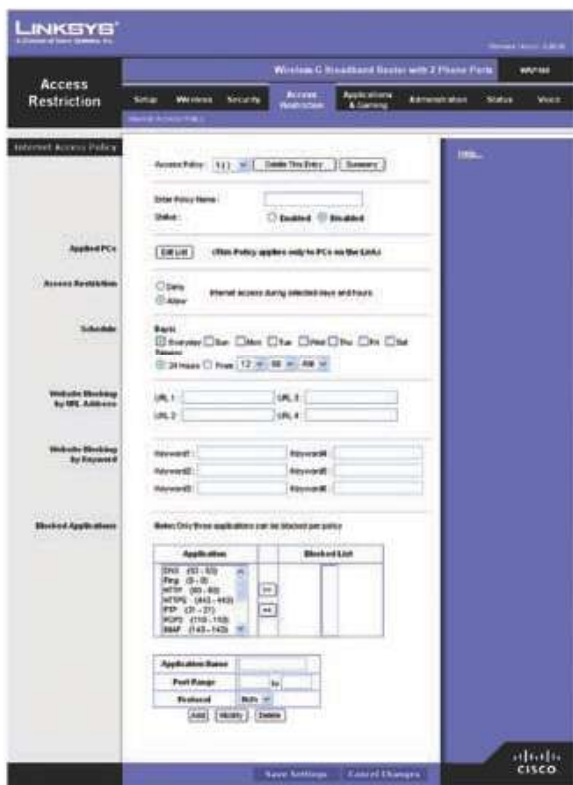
LINKSYS®
A Division of Cisco Systems, Inc.

Firmware Version: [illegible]

Wireless-G Broadband Router with 2 Phone Ports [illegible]

Access Restriction

Setup | Wireless | Security | Access Restriction | Applications & Gaming | Administration | Status | Voice

Internet Access Policy

Internet Access Policy

Access Policy: 1 ( ) | Delete This Entry | Summary

Help...

Enter Policy Name:
Status: Enabled Disabled

Applied PCs
Edit List (This Policy applies only to PCs on the List.)

Access Restriction
Deny
Allow
Internet access during selected days and hours.

Schedule
Days
Everyday Sun Mon Tue Wed Thu Fri Sat
Times
24 Hours From: 12 : 00 AM

Website Blocking by URL Address
URL 1: URL 3:
URL 2: URL 4:

Website Blocking by Keyword
Keyword1: Keyword4:
Keyword2: Keyword5:
Keyword3: Keyword6:

Blocked Applications
Note: Only three applications can be blocked per policy.

| Application | | Blocked List |
|---|---|---|
| DNS (53 - 53) Ping (0 - 0) HTTP (80 - 80) HTTPS (443 - 443) FTP (21 - 21) POP3 (110 - 110) IMAP (143 - 143) | >> << | |

| Application Name | |
|---|---|
| Port Range | to |
| Protocol | Both |

Add Modify Delete

Save Settings | Cancel Changes

cisco